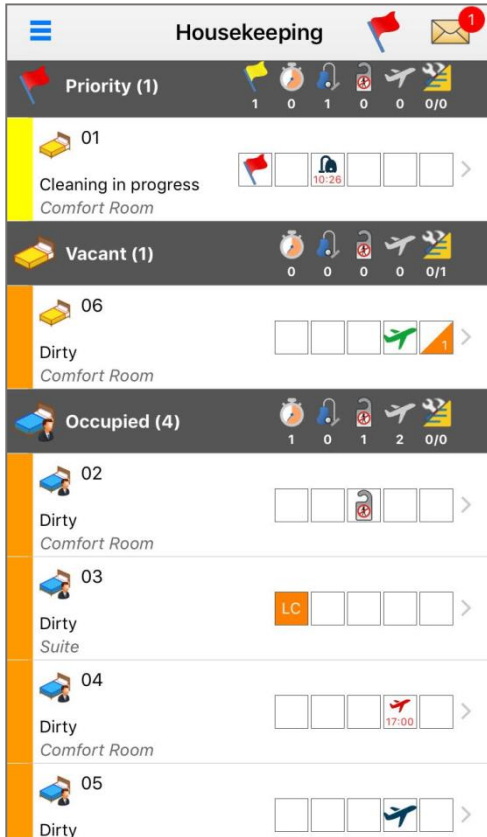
Housekeeping

1

Priority (1)
1 0 1 0 0 0/0

01
10:26
Cleaning in progress
Comfort Room

Vacant (1)
0 0 0 0 0/1

06
1
Dirty
Comfort Room

Occupied (4)
1 0 1 2 0/0

02
Dirty
Comfort Room

03
LC
Dirty
Suite

04
17:00
Dirty
Comfort Room

05
Dirty